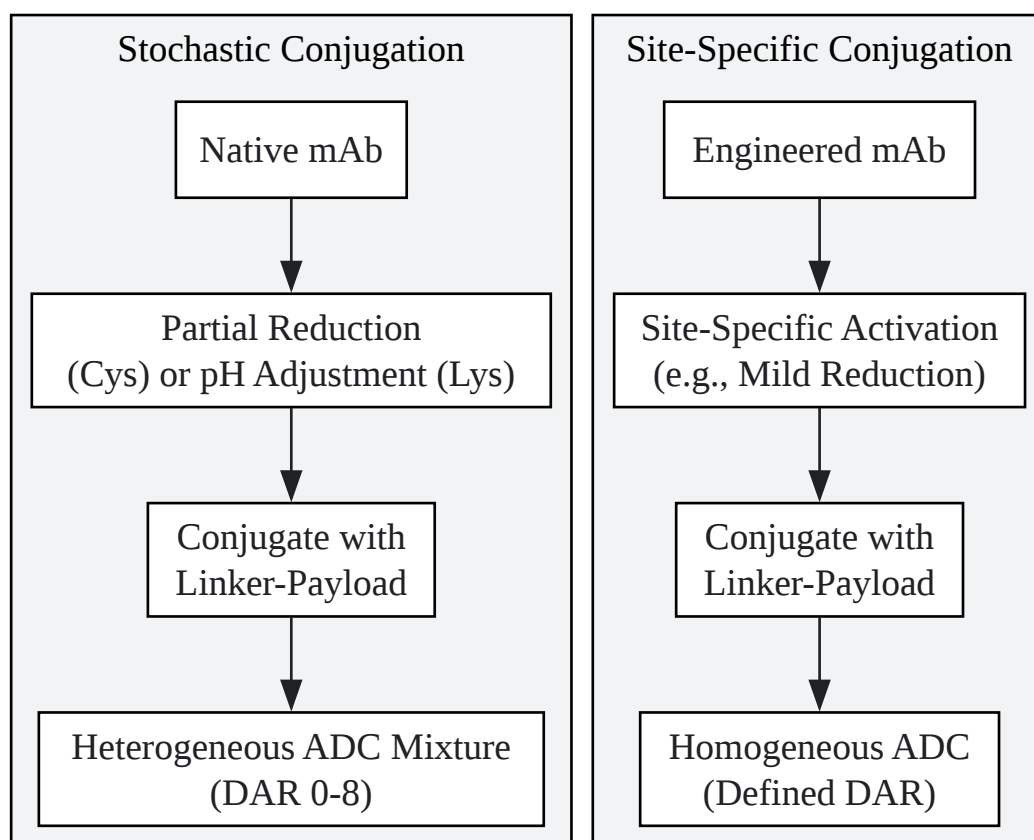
Stochastic Conjugation

Native mAb

Partial Reduction (Cys) or pH Adjustment (Lys)

Conjugate with Linker-Payload

Heterogeneous ADC Mixture (DAR 0-8)

Site-Specific Conjugation

Engineered mAb

Site-Specific Activation (e.g., Mild Reduction)

Conjugate with Linker-Payload

Homogeneous ADC (Defined DAR)